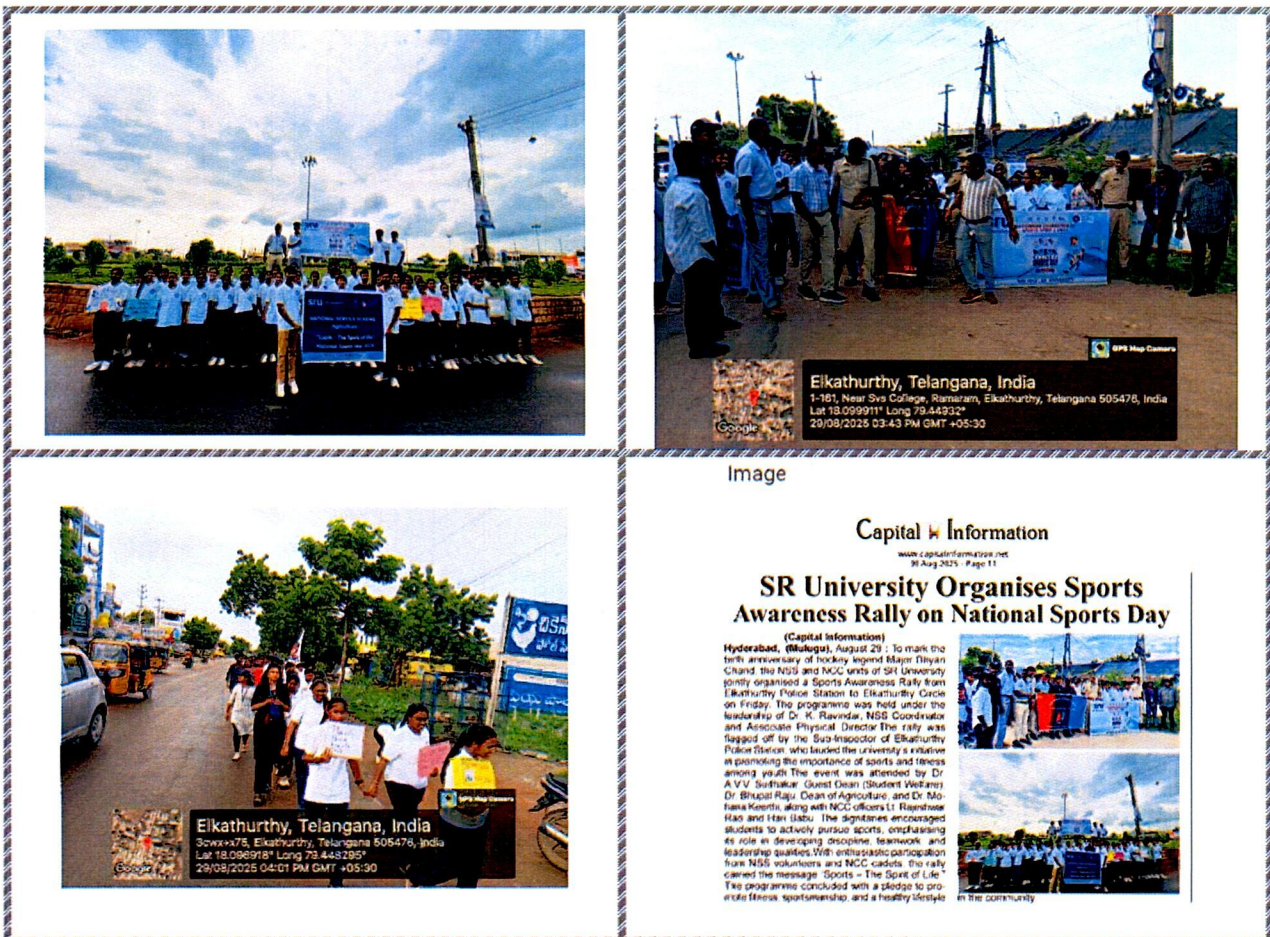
SRU
NATIONAL SERVICE SCHEME
Agriculture
"Sports - The Spirit of Life"
National Sports Day 2025

GPS Map Camera
Elkathurthy, Telangana, India
1-161, Near Svs College, Ramaram, Elkathurthy, Telangana 505476, India
Lat 18.099911° Long 79.44932°
29/08/2025 03:43 PM GMT +05:30
Google

GPS Map Camera
Elkathurthy, Telangana, India
3cwx+x75, Elkathurthy, Telangana 505476, India
Lat 18.096918° Long 79.448295°
29/08/2025 04:01 PM GMT +05:30
Google

Image

Capital Information
www.capitalinformation.net
30 Aug 2025 - Page 11

SR University Organises Sports Awareness Rally on National Sports Day

(Capital Information)
Hyderabad, (Mulugu), August 29 : To mark the birth anniversary of hockey legend Major Dhyan Chand, the NSS and NCC units of SR University jointly organised a Sports Awareness Rally from Elkathurthy Police Station to Elkathurthy Circle on Friday. The programme was held under the leadership of Dr. K. Ravindar, NSS Coordinator and Associate Physical Director. The rally was flagged off by the Sub-Inspector of Elkathurthy Police Station, who lauded the university's initiative in promoting the importance of sports and fitness among youth. The event was attended by Dr. A.V.V. Sudhakar, Guest Dean (Student Welfare), Dr. Bhupal Raju, Dean of Agriculture, and Dr. Mohana Keerthi, along with NCC officers Lt. Rajeshwar Rao and Hari Babu. The dignitaries encouraged students to actively pursue sports, emphasising its role in developing discipline, teamwork, and leadership qualities. With enthusiastic participation from NSS volunteers and NCC cadets, the rally carried the message "Sports – The Spirit of Life." The programme concluded with a pledge to promote fitness, sportsmanship, and a healthy lifestyle in the community.